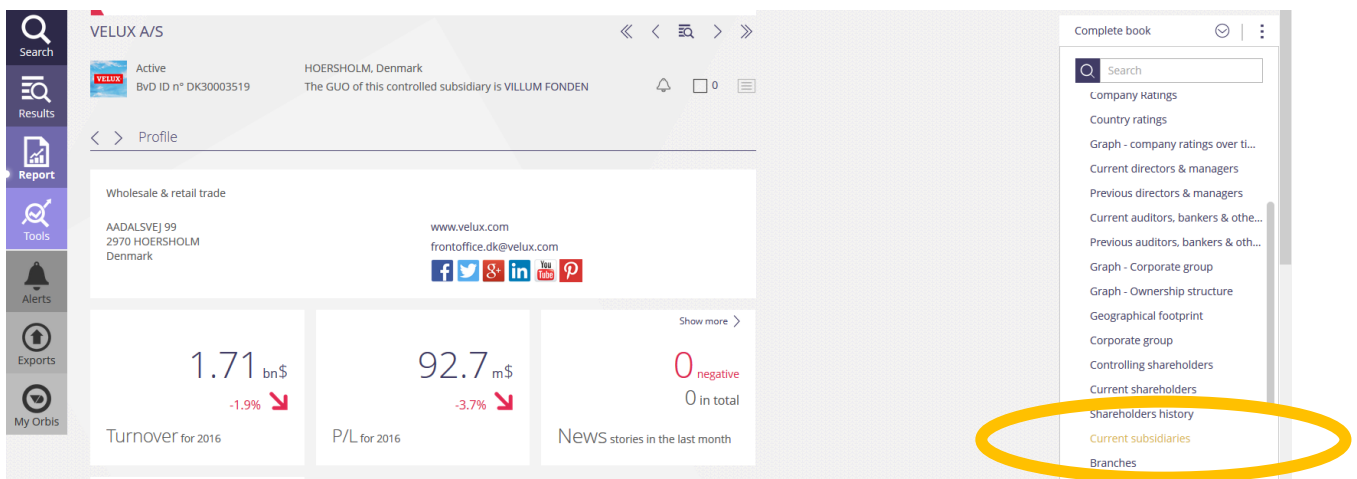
Search
Results
Report
Tools
Alerts
Exports
My Orbis

VELUX A/S

VELUX
Active
BvD ID n° DK30003519

HOERSHOLM, Denmark
The GUO of this controlled subsidiary is VILLUM FONDEN

0

Profile

Wholesale & retail trade

AADALSVEJ 99
2970 HOERSHOLM
Denmark

www.velux.com
frontoffice.dk@velux.com

g+ in You Tube

1.71 bn$
-1.9%
Turnover for 2016

92.7 m$
-3.7%
P/L for 2016

Show more
0 negative
0 in total
News stories in the last month

Complete book

Search
Company Ratings
Country ratings
Graph - company ratings over ti...
Current directors & managers
Previous directors & managers
Current auditors, bankers & othe...
Previous auditors, bankers & oth...
Graph - Corporate group
Graph - Ownership structure
Geographical footprint
Corporate group
Controlling shareholders
Current shareholders
Shareholders history
Current subsidiaries
Branches